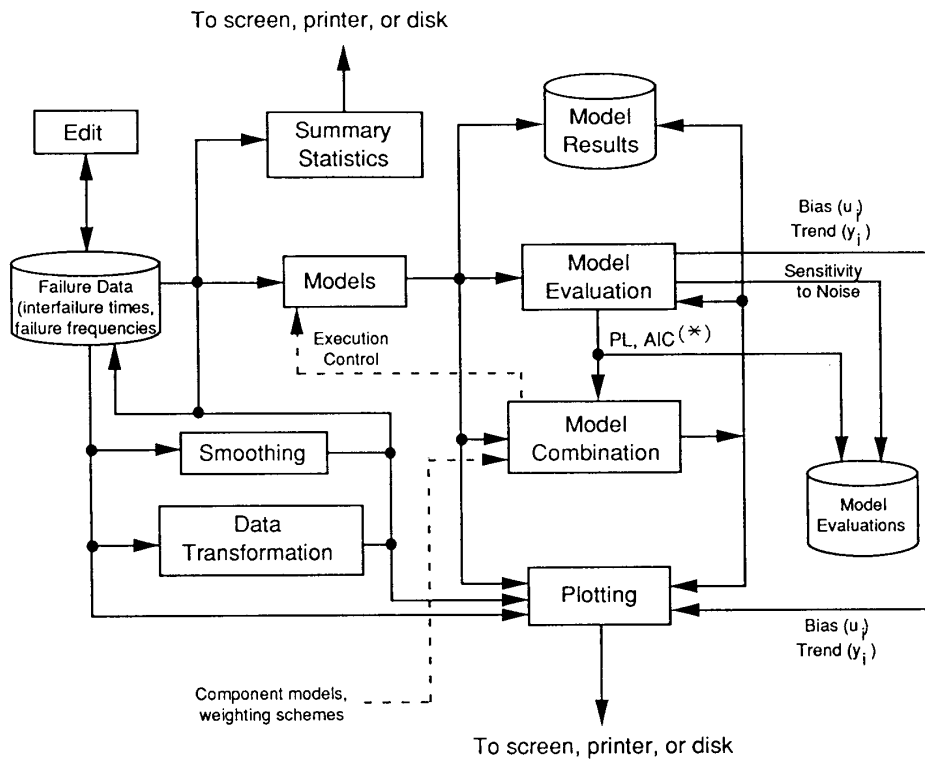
To screen, printer, or disk

Edit

Summary Statistics

Model Results

Bias ($u_i$)
Trend ($y_i$)

Failure Data (interfailure times, failure frequencies

Models

Model Evaluation

Sensitivity to Noise

Execution Control

PL, AIC$^{(*)}$

Model Combination

Smoothing

Model Evaluations

Data Transformation

Plotting

Bias ($u_i$)
Trend ($y_i$)

Component models, weighting schemes

To screen, printer, or disk